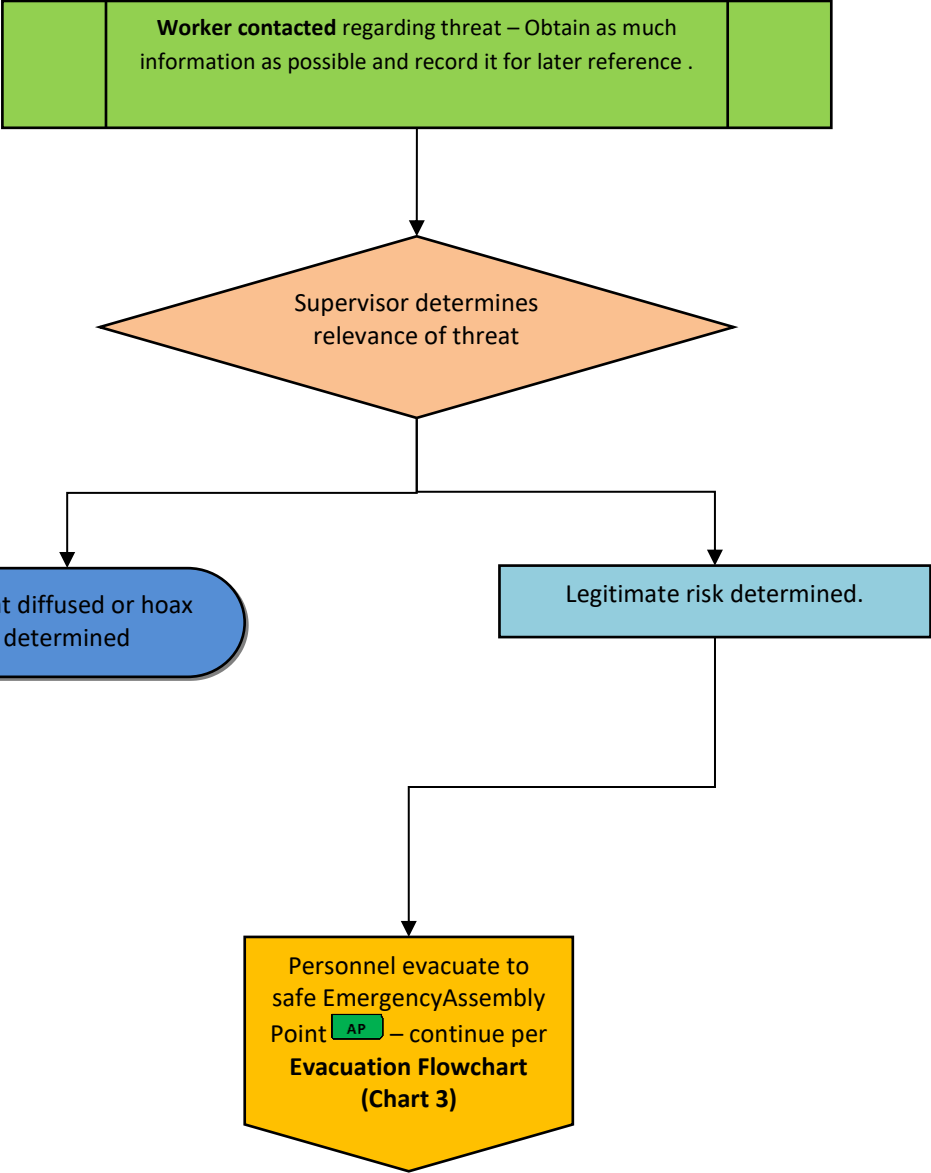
**Worker contacted** regarding threat – Obtain as much information as possible and record it for later reference .

Supervisor determines relevance of threat

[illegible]t diffused or hoax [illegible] determined

Legitimate risk determined.

Personnel evacuate to safe EmergencyAssembly Point AP – continue per **Evacuation Flowchart (Chart 3)**